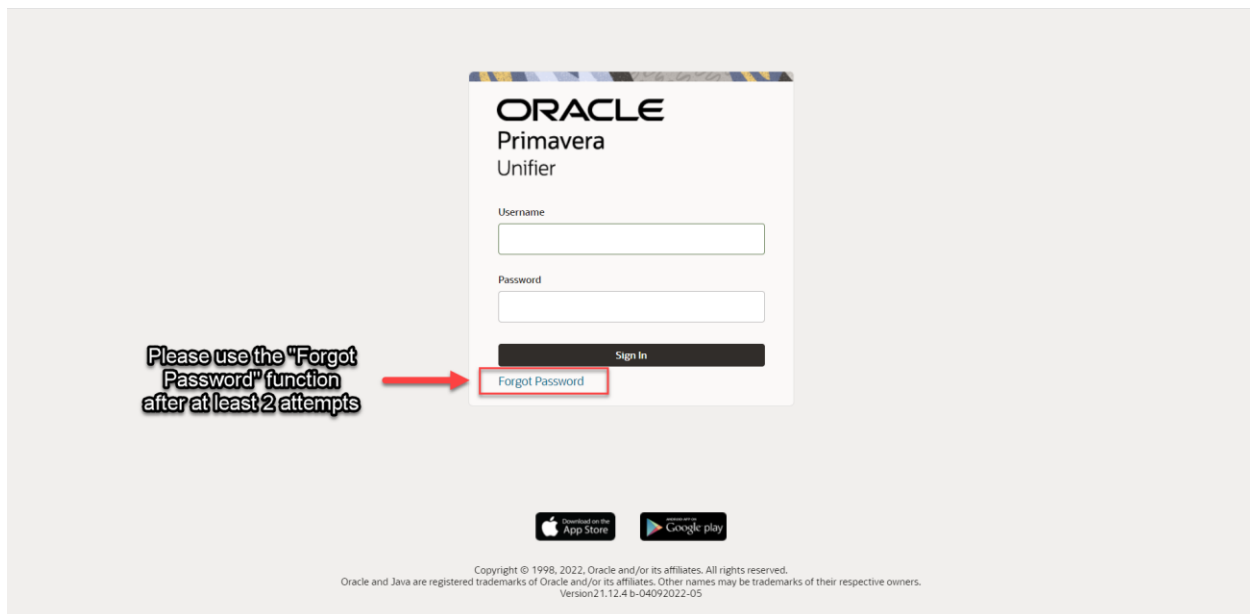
ORACLE
Primavera
Unifier

Username

Password

Sign In

Forgot Password

Please use the "Forgot Password" function after at least 2 attempts

Download on the App Store

ANDROID APP ON Google play

Copyright © 1998, 2022, Oracle and/or its affiliates. All rights reserved.
Oracle and Java are registered trademarks of Oracle and/or its affiliates. Other names may be trademarks of their respective owners.
Version21.12.4 b-04092022-05